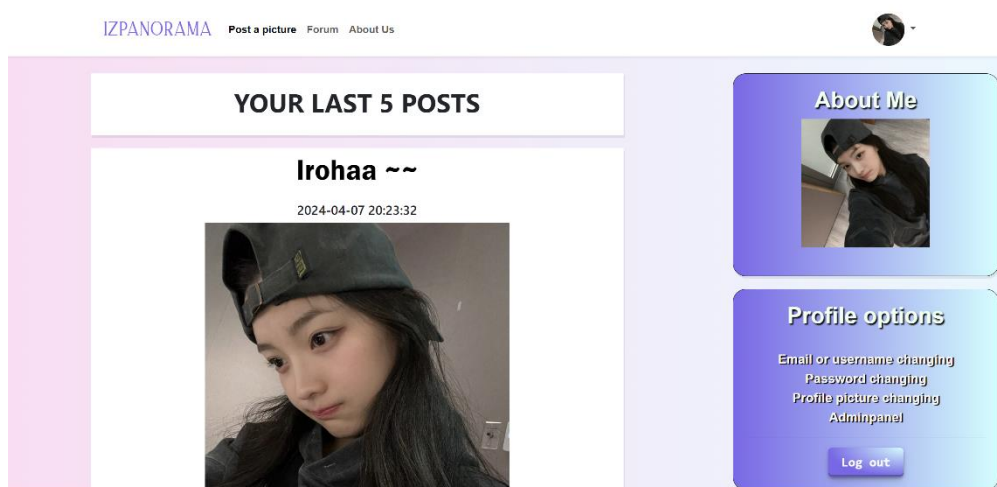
IZPANORAMA Post a picture Forum About Us

YOUR LAST 5 POSTS

Irohaa ~~

2024-04-07 20:23:32

About Me

Profile options

Email or username changing
Password changing
Profile picture changing
Adminpanel

Log out